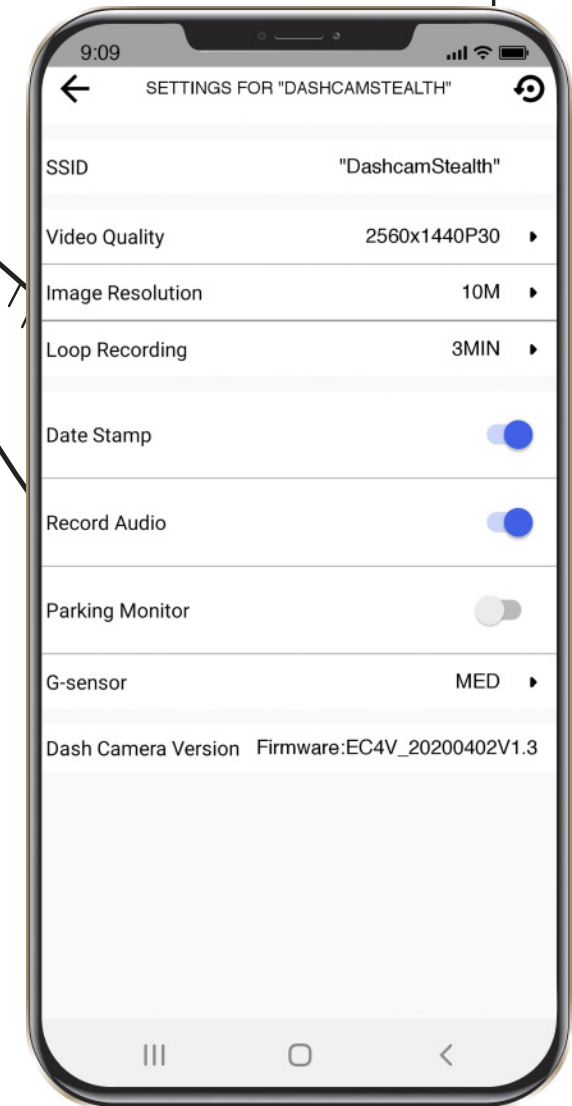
9:09

SETTINGS FOR "DASHCAMSTEALTH"

SSID "DashcamStealth"

Video Quality 2560x1440P30

Image Resolution 10M

Loop Recording 3MIN

Date Stamp

Record Audio

Parking Monitor

G-sensor MED

Dash Camera Version Firmware:EC4V_20200402V1.3